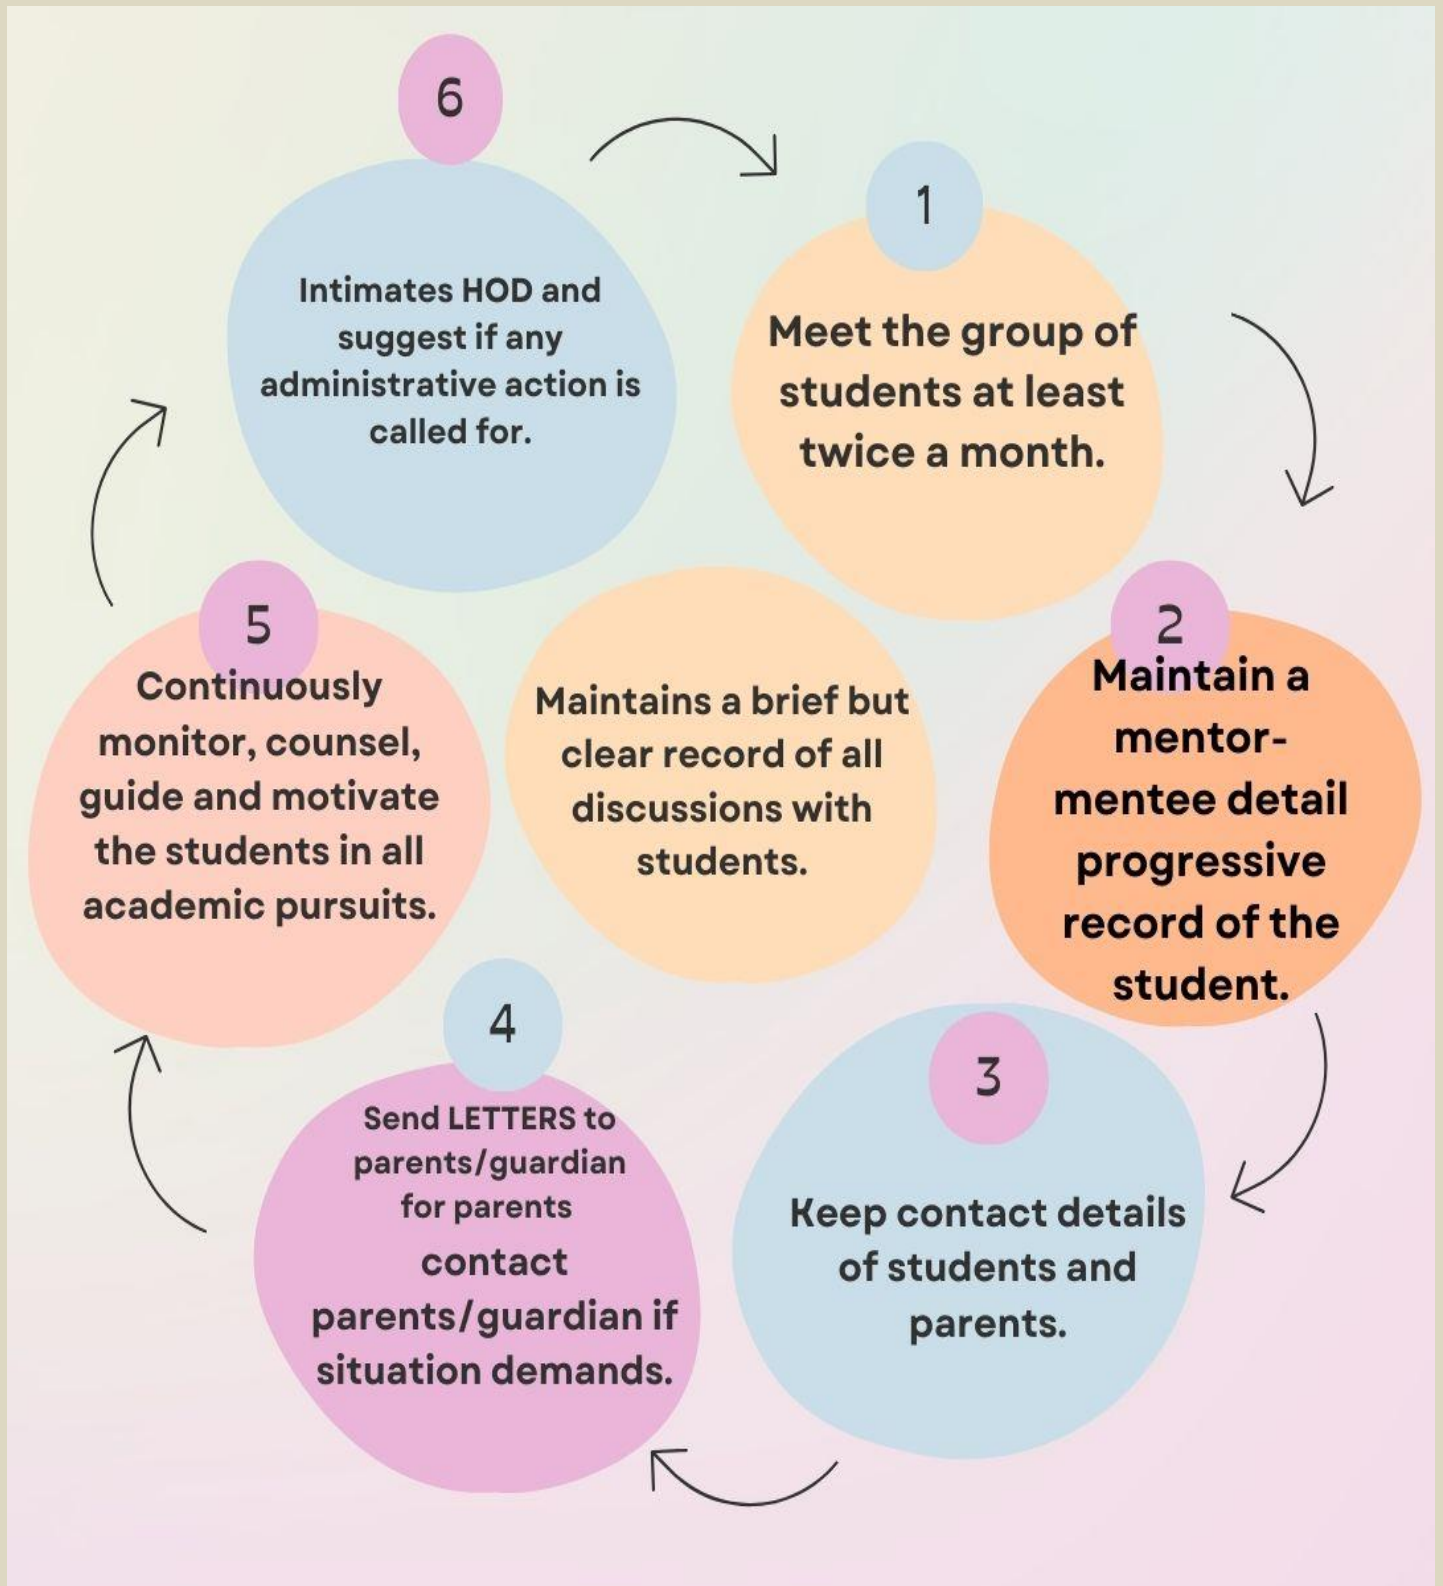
6

Intimates HOD and suggest if any administrative action is called for.

1

Meet the group of students at least twice a month.

Maintains a brief but clear record of all discussions with students.

5

Continuously monitor, counsel, guide and motivate the students in all academic pursuits.

2

Maintain a mentor-mentee detail progressive record of the student.

4

Send LETTERS to parents/guardian for parents contact parents/guardian if situation demands.

3

Keep contact details of students and parents.